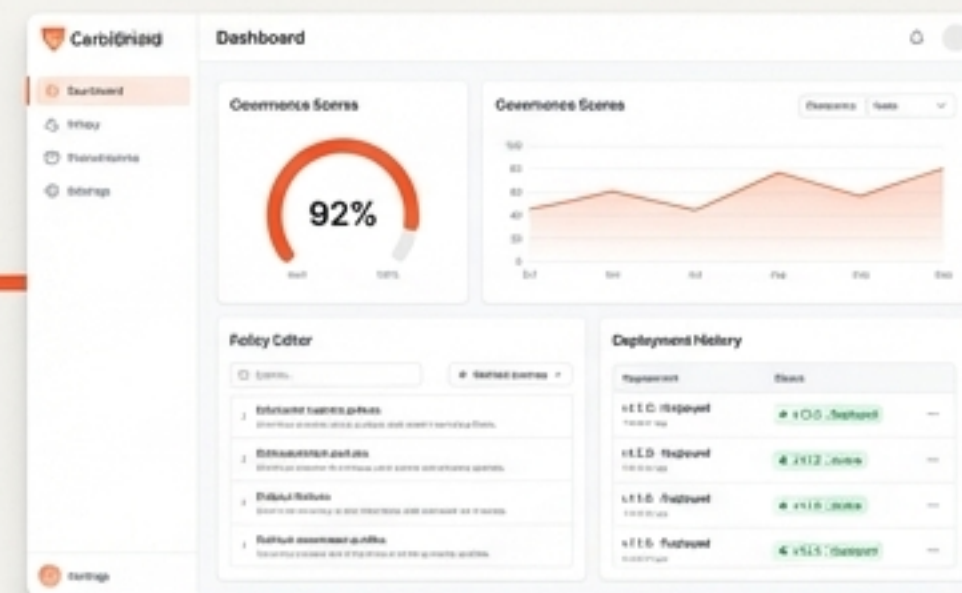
Carbidnisid

Dashboard

Dashboard

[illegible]

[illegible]

Settings

Settings

Dashboard

Governance Scores

92%

Governance Scores

100

80

60

40

20

0

Policy Editor

Deployment History

Deployment

Status

v1.0 Deployed

v1.0 Deployed

v1.0 Deployed

v1.0 Deployed

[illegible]